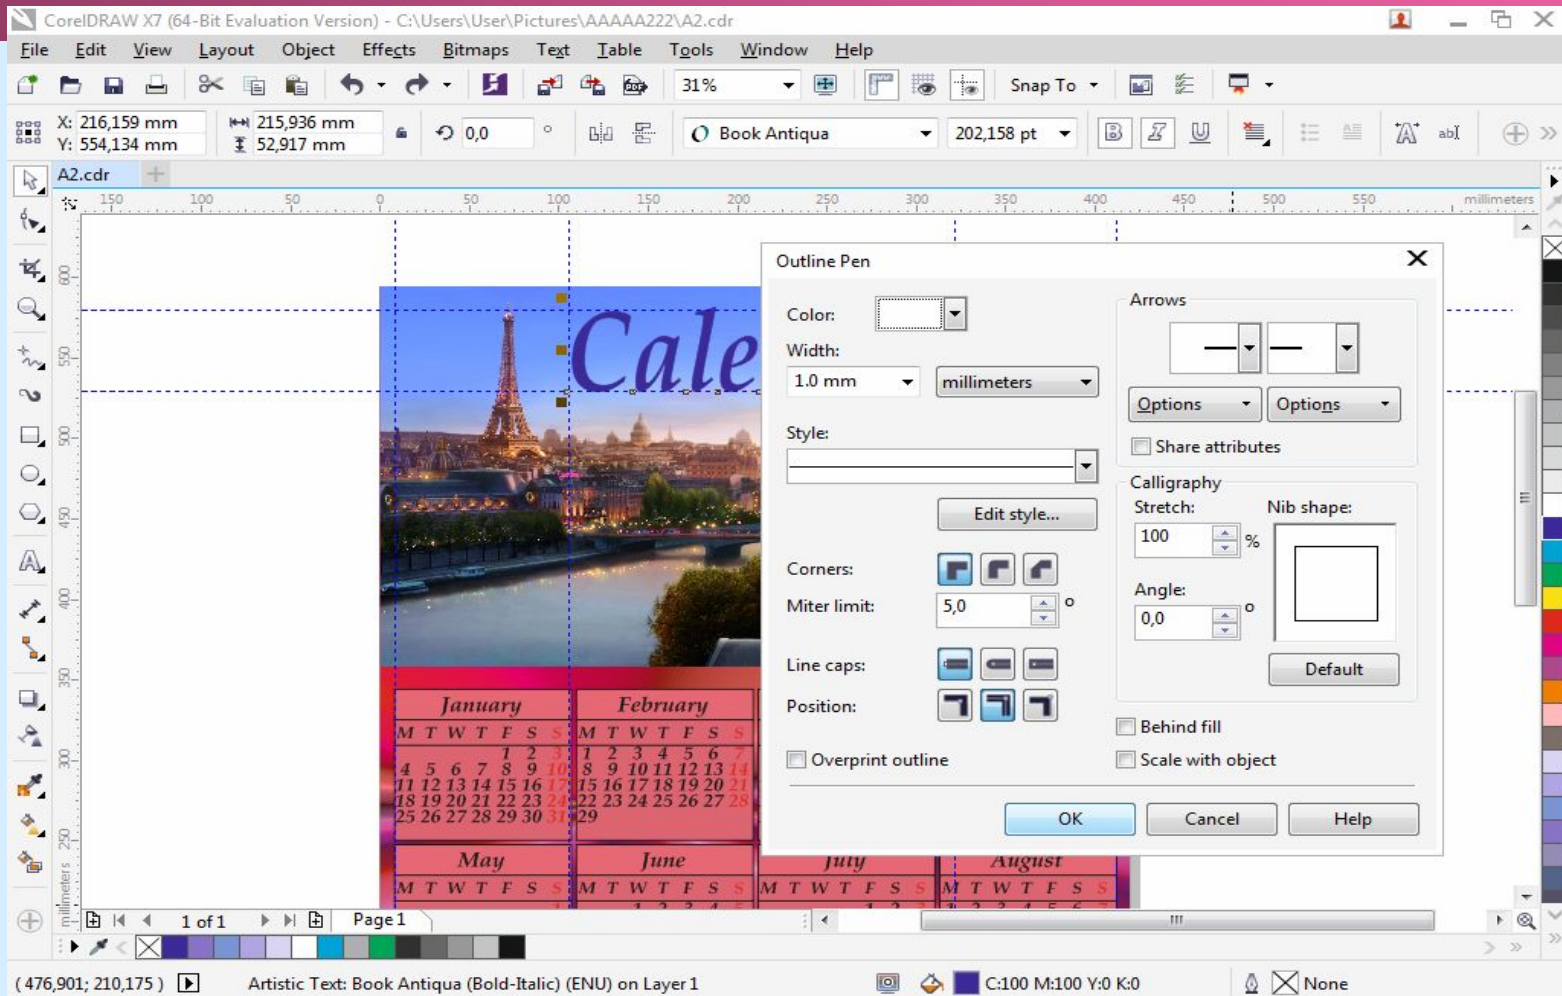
CorelDRAW X7 (64-Bit Evaluation Version) - C:\Users\User\Pictures\AAAAA222\A2.cdr

File Edit View Layout Object Effects Bitmaps Text Table Tools Window Help

31%

Snap To

X: 216,159 mm
Y: 554,134 mm
215,936 mm
52,917 mm
0,0
Book Antiqua
202,158 pt

A2.cdr

150 100 50 0 50 100 150 200 250 300 350 400 450 500 550 millimeters

Cale

January
M T W T F S S
1 2 3
4 5 6 7 8 9 10
11 12 13 14 15 16 17
18 19 20 21 22 23 24
25 26 27 28 29 30 31

February
M T W T F S S
1 2 3 4 5 6 7
8 9 10 11 12 13 14
15 16 17 18 19 20 21
22 23 24 25 26 27 28
29

May
M T W T F S S

June
M T W T F S S

July
M T W T F S S

August
M T W T F S S

Outline Pen

Color:
Width:
1.0 mm
millimeters
Style:
Edit style...
Corners:
Miter limit:
5,0
Line caps:
Position:
Overprint outline

Arrows
Options
Options
Share attributes
Calligraphy
Stretch:
100
%
Nib shape:
Angle:
0,0
Default
Behind fill
Scale with object

OK
Cancel
Help

1 of 1
Page 1

( 476,901; 210,175 )
Artistic Text: Book Antiqua (Bold-Italic) (ENU) on Layer 1
C:100 M:100 Y:0 K:0
None